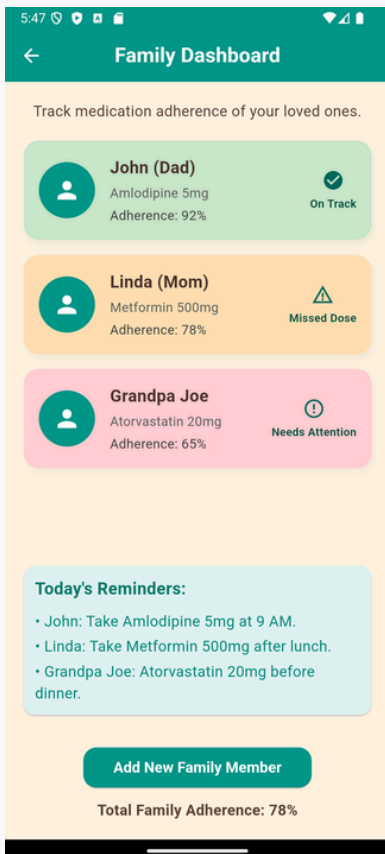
5:47

Family Dashboard

Track medication adherence of your loved ones.

John (Dad)
Amlodipine 5mg
Adherence: 92%
On Track

Linda (Mom)
Metformin 500mg
Adherence: 78%
Missed Dose

Grandpa Joe
Atorvastatin 20mg
Adherence: 65%
Needs Attention

Today's Reminders:
• John: Take Amlodipine 5mg at 9 AM.
• Linda: Take Metformin 500mg after lunch.
• Grandpa Joe: Atorvastatin 20mg before dinner.

Add New Family Member

Total Family Adherence: 78%